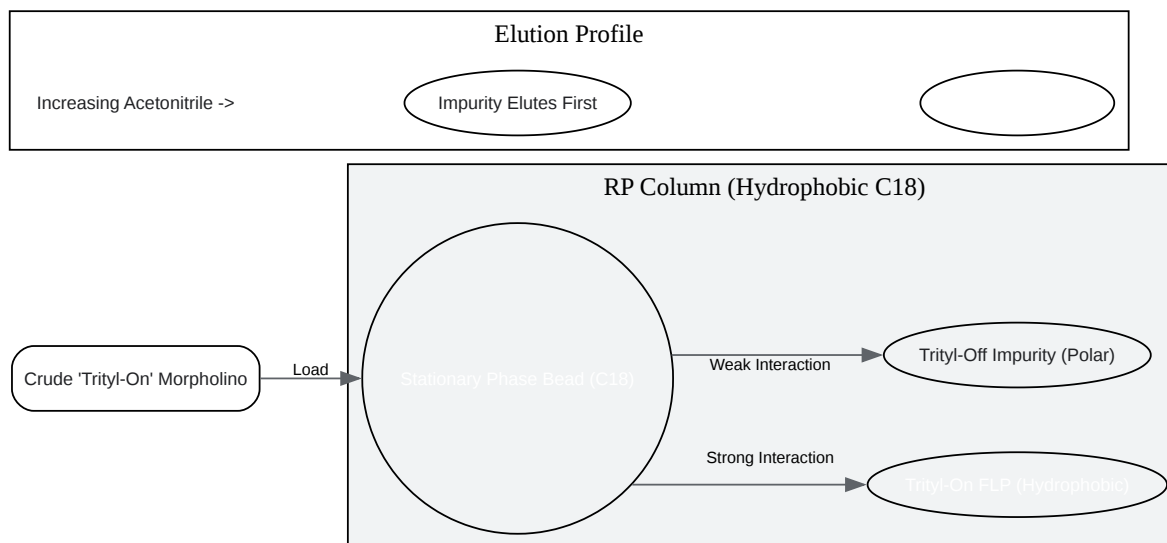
Elution Profile

Increasing Acetonitrile ->

Impurity Elutes First

RP Column (Hydrophobic C18)

Crude 'Trityl-On' Morpholino

Load

Stationary Phase Bead (C18)

Weak Interaction

Trityl-Off Impurity (Polar)

Strong Interaction

Trityl-On FLP (Hydrophobic)